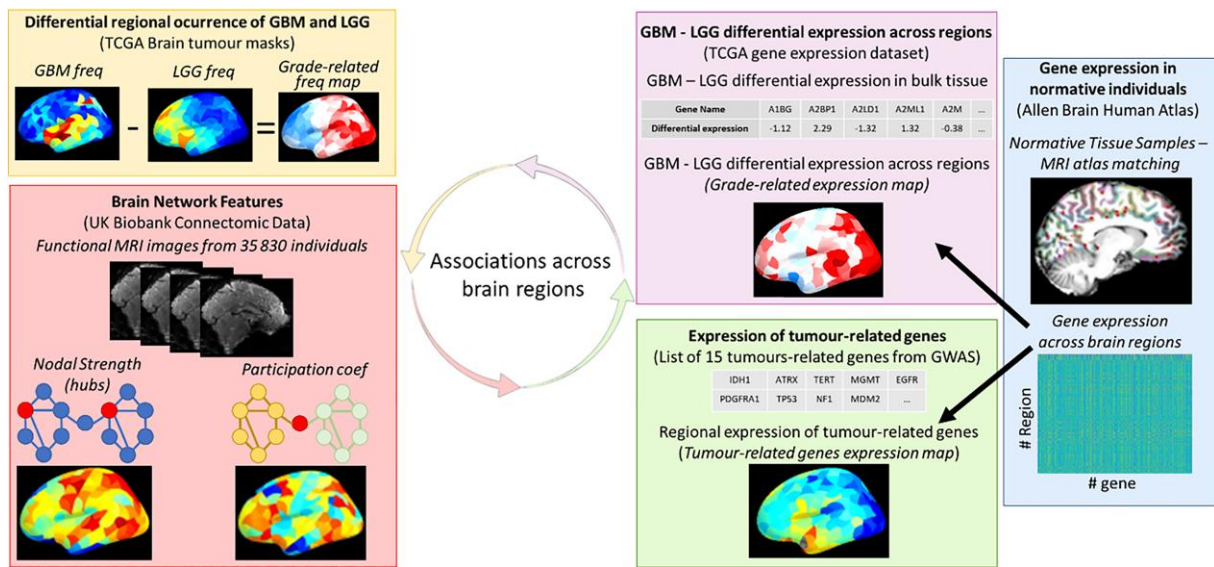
Differential regional ocurrence of GBM and LGG
(TCGA Brain tumour masks)
GBM freq - LGG freq = Grade-related freq map

Brain Network Features
(UK Biobank Connectomic Data)
Functional MRI images from 35 830 individuals

Nodal Strength (hubs)

Participation coef

Associations across brain regions

GBM - LGG differential expression across regions
(TCGA gene expression dataset)
GBM – LGG differential expression in bulk tissue

| Gene Name | A1BG | A2BP1 | A2LD1 | A2ML1 | A2M | ... |
|---|---|---|---|---|---|---|
| Differential expression | -1.12 | 2.29 | -1.32 | 1.32 | -0.38 | ... |

GBM - LGG differential expression across regions
(Grade-related expression map)

Expression of tumour-related genes
(List of 15 tumours-related genes from GWAS)

| IDH1 | ATRX | TERT | MGMT | EGFR |
|---|---|---|---|---|
| PDGFRA1 | TP53 | NF1 | MDM2 | ... |

Regional expression of tumour-related genes
(Tumour-related genes expression map)

Gene expression in normative individuals
(Allen Brain Human Atlas)
Normative Tissue Samples – MRI atlas matching

Gene expression across brain regions

# Region

# gene